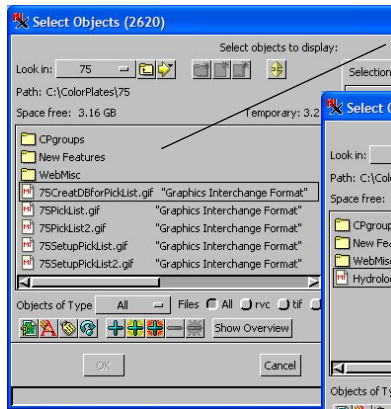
Select Objects (2620)

Select objects to display:

Look in: 75

Selection

Path: C:\ColorPlates\75

Space free: 3.16 GB

Temporary: 3.2

CPgroups
New Features
WebMisc
75CreatDBforPickList.gif "Graphics Interchange Format"
75PickList.gif "Graphics Interchange Format"
75PickList2.gif "Graphics Interchange Format"
75SetupPickList.gif "Graphics Interchange Format"
75SetupPickList2.gif "Graphics Interchange Format"

Objects of Type All Files All rvc tif

Show Overview

OK

Cancel

Select O

Look in:

Path: C:\Colo

Space free:

CPgroup
New Fea
WebMisc
Hydrolo

Objects of Ty